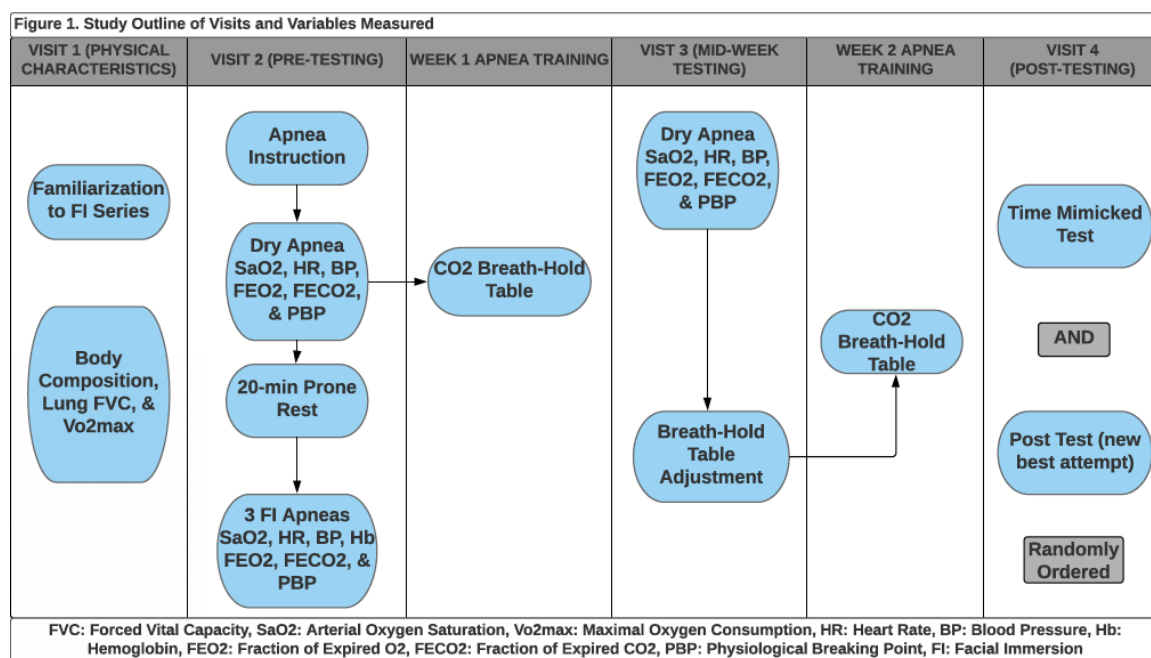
Figure 1. Study Outline of Visits and Variables Measured

| VISIT 1 (PHYSICAL CHARACTERISTICS) | VISIT 2 (PRE-TESTING) | WEEK 1 APNEA TRAINING | VIST 3 (MID-WEEK TESTING) | WEEK 2 APNEA TRAINING | VISIT 4 (POST-TESTING) |
|---|---|---|---|---|---|
| Familiarization to FI Series | Apnea Instruction | CO2 Breath-Hold Table | Dry Apnea SaO2, HR, BP, FEO2, FECO2, & PBP | CO2 Breath-Hold Table | Time Mimicked Test |
| Body Composition, Lung FVC, & Vo2max | Dry Apnea SaO2, HR, BP, FEO2, FECO2, & PBP | | Breath-Hold Table Adjustment | | AND |
| | 20-min Prone Rest | | | | Post Test (new best attempt) |
| | 3 FI Apneas SaO2, HR, BP, Hb FEO2, FECO2, & PBP | | | | Randomly Ordered |

FVC: Forced Vital Capacity, SaO2: Arterial Oxygen Saturation, Vo2max: Maximal Oxygen Consumption, HR: Heart Rate, BP: Blood Pressure, Hb: Hemoglobin, FEO2: Fraction of Expired O2, FECO2: Fraction of Expired CO2, PBP: Physiological Breaking Point, FI: Facial Immersion